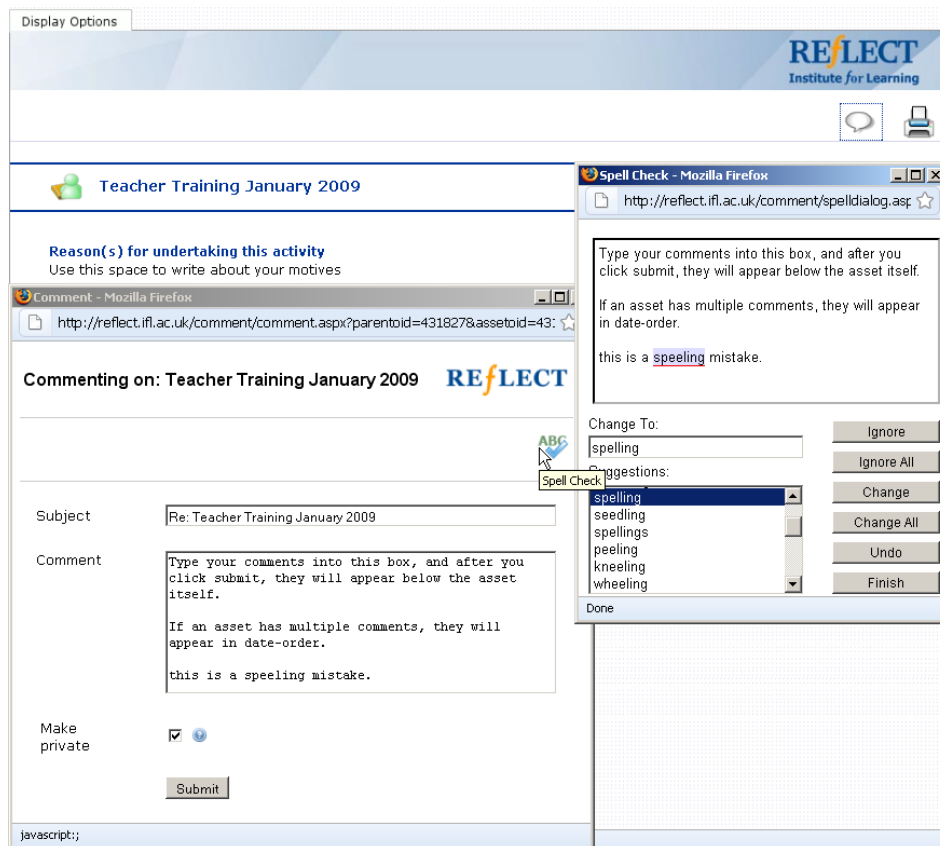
Display Options

REfLECT
Institute for Learning

Teacher Training January 2009

Reason(s) for undertaking this activity
Use this space to write about your motives

Comment - Mozilla Firefox

http://reflect.ifl.ac.uk/comment/comment.aspx?parentoid=4318278assetoid=43:

Commenting on: Teacher Training January 2009

REfLECT

ABC

Spell Check

Subject
Re: Teacher Training January 2009

Comment
Type your comments into this box, and after you click submit, they will appear below the asset itself.

If an asset has multiple comments, they will appear in date-order.

this is a speeling mistake.

Make private

Submit

javascript:;

Spell Check - Mozilla Firefox

http://reflect.ifl.ac.uk/comment/spelldialog.asp

Type your comments into this box, and after you click submit, they will appear below the asset itself.

If an asset has multiple comments, they will appear in date-order.

this is a speeling mistake.

Change To:
spelling
Suggestions:
spelling
seedling
spellings
peeling
kneeling
wheeling

Ignore
Ignore All
Change
Change All
Undo
Finish

Done